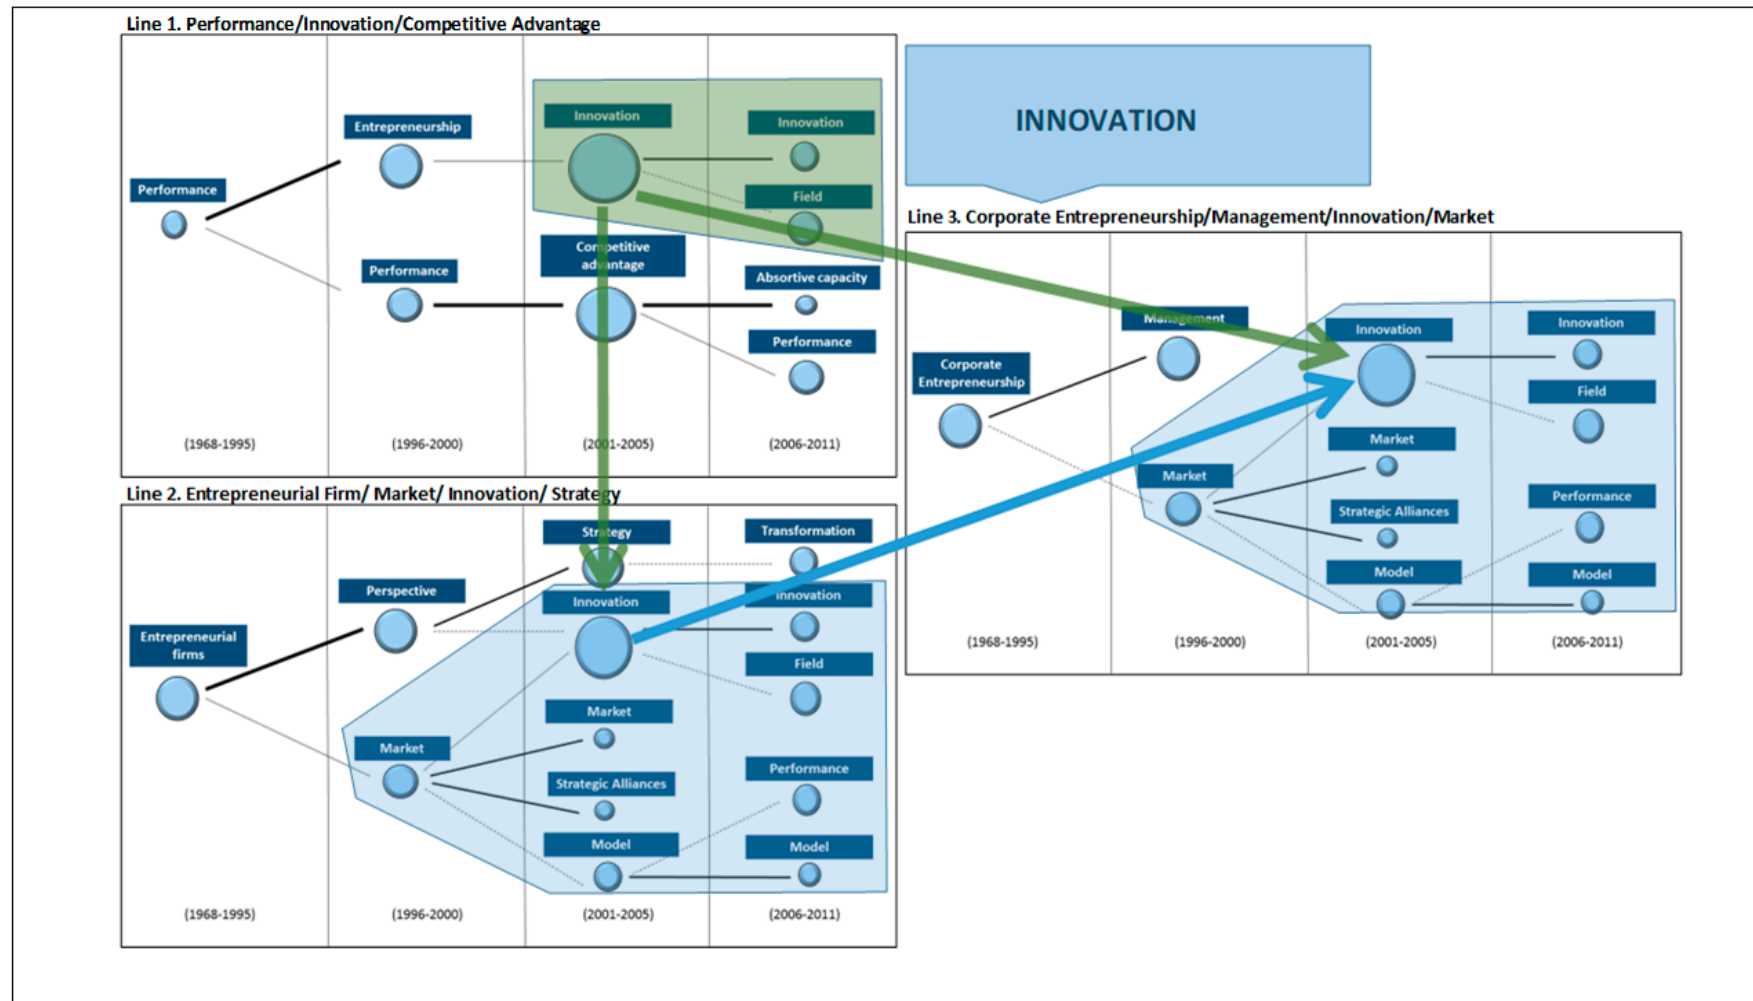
Line 1. Performance/Innovation/Competitive Advantage

Performance

Entrepreneurship

Performance

Innovation

Competitive advantage

Innovation

Field

Absortive capacity

Performance

(1968-1995)

(1996-2000)

(2001-2005)

(2006-2011)

INNOVATION

Line 3. Corporate Entrepreneurship/Management/Innovation/Market

Corporate Entrepreneurship

Management

Innovation

Market

Market

Strategic Alliances

Model

Innovation

Field

Performance

Model

(1968-1995)

(1996-2000)

(2001-2005)

(2006-2011)

Line 2. Entrepreneurial Firm/ Market/ Innovation/ Strategy

Entrepreneurial firms

Perspective

Market

Strategy

Innovation

Market

Strategic Alliances

Model

Transformation

Innovation

Field

Performance

Model

(1968-1995)

(1996-2000)

(2001-2005)

(2006-2011)